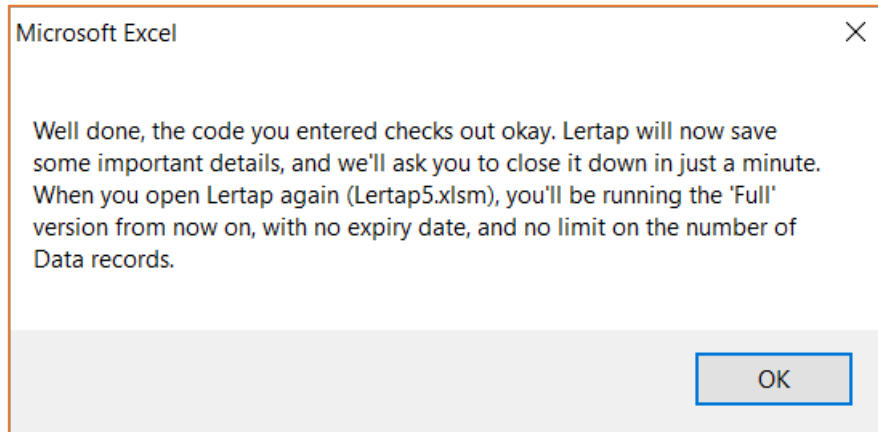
Microsoft Excel

×

Well done, the code you entered checks out okay. Lertap will now save some important details, and we'll ask you to close it down in just a minute. When you open Lertap again (Lertap5.xlsm), you'll be running the 'Full' version from now on, with no expiry date, and no limit on the number of Data records.

OK